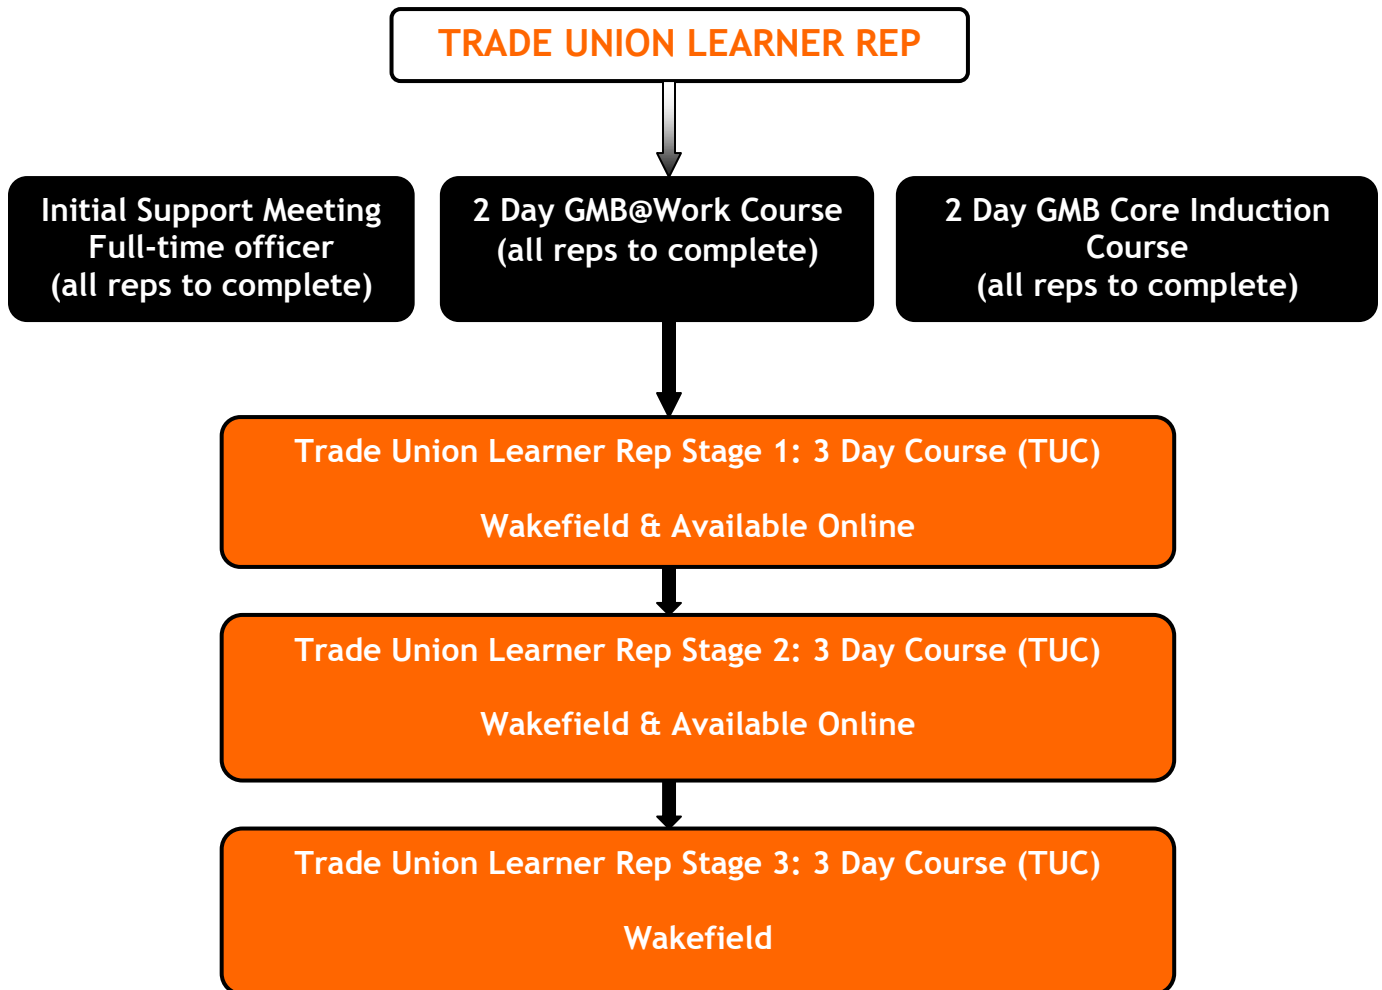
TRADE UNION LEARNER REP

Initial Support Meeting
Full-time officer
(all reps to complete)

2 Day GMB@Work Course
(all reps to complete)

2 Day GMB Core Induction Course
(all reps to complete)

Trade Union Learner Rep Stage 1: 3 Day Course (TUC)

Wakefield & Available Online

Trade Union Learner Rep Stage 2: 3 Day Course (TUC)

Wakefield & Available Online

Trade Union Learner Rep Stage 3: 3 Day Course (TUC)

Wakefield